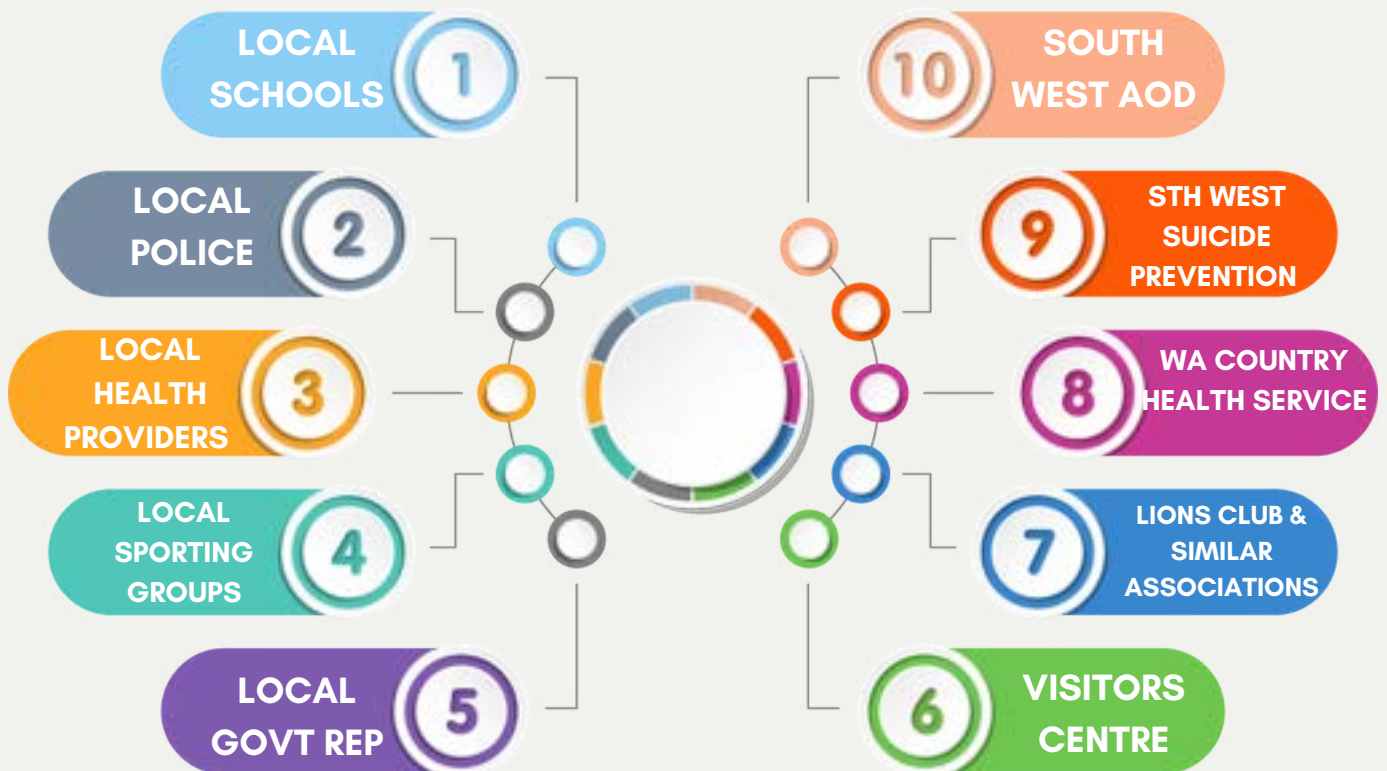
LOCAL SCHOOLS 1

LOCAL POLICE 2

LOCAL HEALTH PROVIDERS 3

LOCAL SPORTING GROUPS 4

LOCAL GOVT REP 5

6 VISITORS CENTRE

7 LIONS CLUB & SIMILAR ASSOCIATIONS

8 WA COUNTRY HEALTH SERVICE

9 STH WEST SUICIDE PREVENTION

10 SOUTH WEST AOD